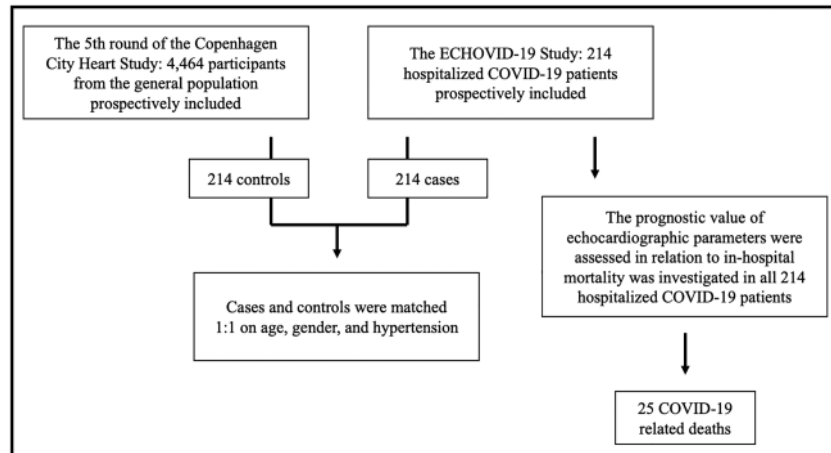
The 5th round of the Copenhagen City Heart Study: 4,464 participants from the general population prospectively included

The ECHOVID-19 Study: 214 hospitalized COVID-19 patients prospectively included

214 controls

214 cases

Cases and controls were matched 1:1 on age, gender, and hypertension

The prognostic value of echocardiographic parameters were assessed in relation to in-hospital mortality was investigated in all 214 hospitalized COVID-19 patients

25 COVID-19 related deaths